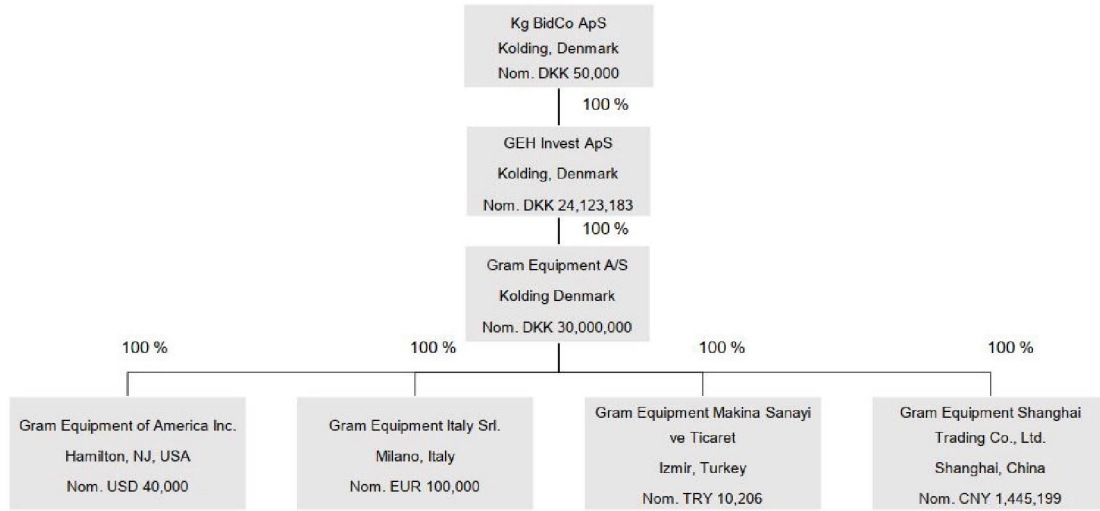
Kg BidCo ApS
Kolding, Denmark
Nom. DKK 50,000

100 %

GEH Invest ApS
Kolding, Denmark
Nom. DKK 24,123,183

100 %

Gram Equipment A/S
Kolding Denmark
Nom. DKK 30,000,000

100 %

100 %

100 %

100 %

Gram Equipment of America Inc.
Hamilton, NJ, USA
Nom. USD 40,000

Gram Equipment Italy Srl.
Milano, Italy
Nom. EUR 100,000

Gram Equipment Makina Sanayi ve Ticaret
Izmir, Turkey
Nom. TRY 10,206

Gram Equipment Shanghai Trading Co., Ltd.
Shanghai, China
Nom. CNY 1,445,199